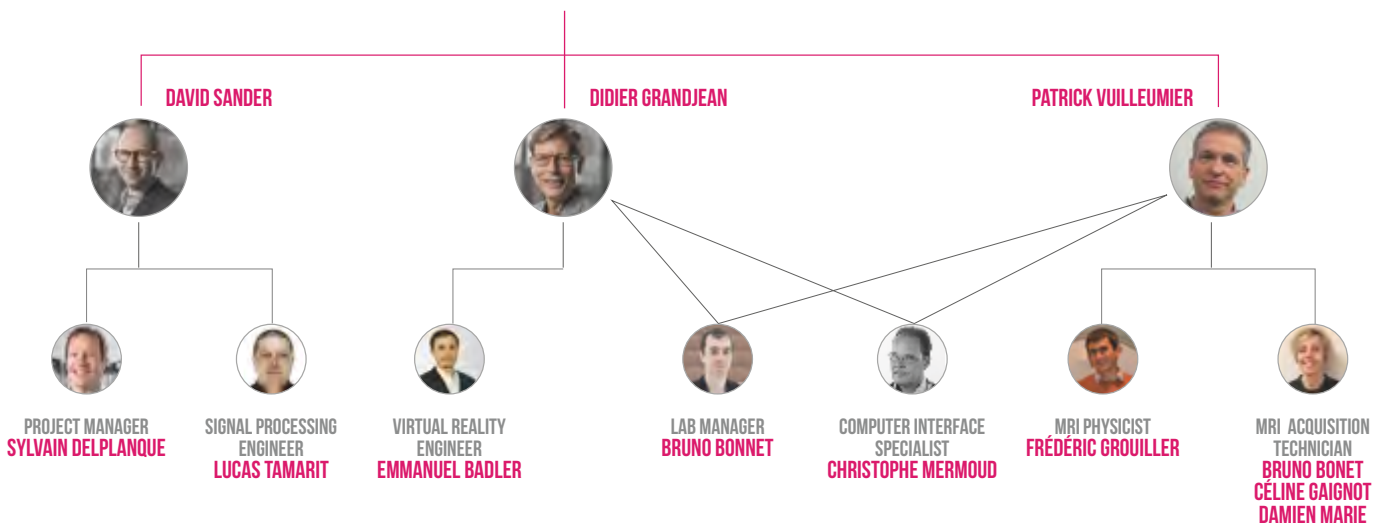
DAVID SANDER
DIDIER GRANDJEAN
PATRICK VUILLEUMIER

PROJECT MANAGER
SYLVAIN DELPLANQUE

SIGNAL PROCESSING ENGINEER
LUCAS TAMARIT

VIRTUAL REALITY ENGINEER
EMMANUEL BADLER

LAB MANAGER
BRUNO BONNET

COMPUTER INTERFACE SPECIALIST
CHRISTOPHE MERMOUD

MRI PHYSICIST
FRÉDÉRIC GROUILLER

MRI ACQUISITION TECHNICIAN
BRUNO BONET
CÉLINE GAIGNOT
DAMIEN MARIE